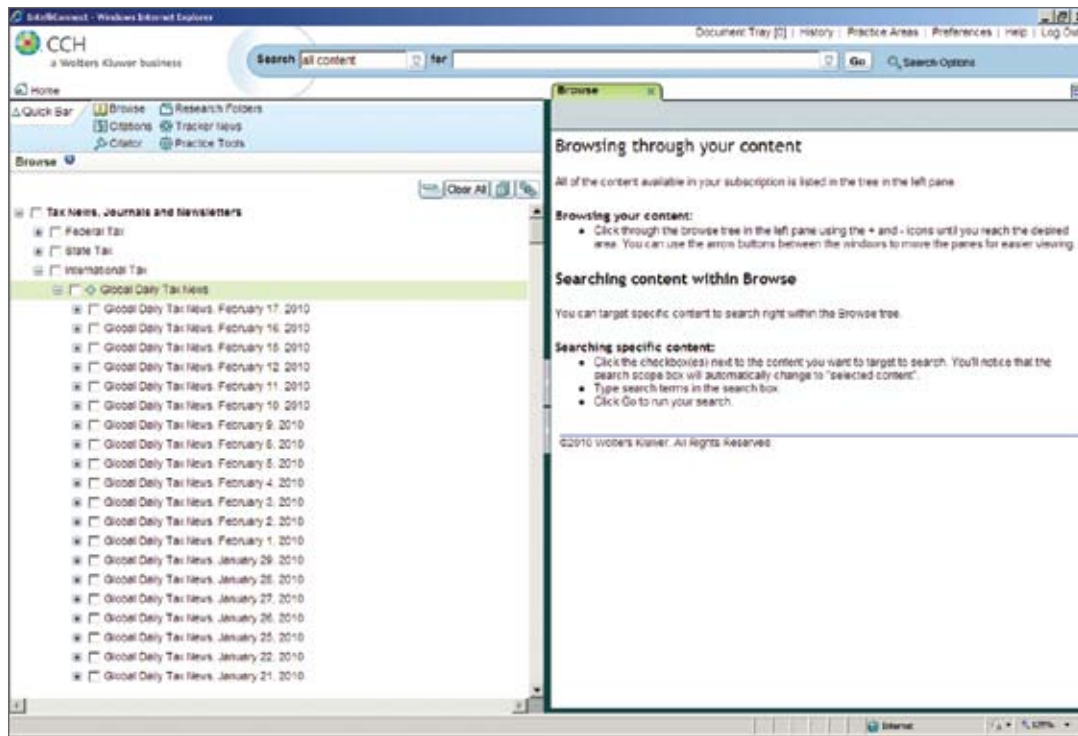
IntelliConnect - Windows Internet Explorer

Document Tray [0] | History | Practice Areas | Preferences | Help | Log Ou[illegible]

CCH
a Wolters Kluwer business

Search all content for Go Search Options

Home

Browse

Quick Bar Browse Research Folders
Citations Tracker News
Citator Practice Tools

Browse

Clear All

Tax News, Journals and Newsletters
Federal Tax
State Tax
International Tax
Global Daily Tax News
Global Daily Tax News, February 17, 2010
Global Daily Tax News, February 16, 2010
Global Daily Tax News, February 15, 2010
Global Daily Tax News, February 12, 2010
Global Daily Tax News, February 11, 2010
Global Daily Tax News, February 10, 2010
Global Daily Tax News, February 9, 2010
Global Daily Tax News, February 8, 2010
Global Daily Tax News, February 5, 2010
Global Daily Tax News, February 4, 2010
Global Daily Tax News, February 3, 2010
Global Daily Tax News, February 2, 2010
Global Daily Tax News, February 1, 2010
Global Daily Tax News, January 29, 2010
Global Daily Tax News, January 28, 2010
Global Daily Tax News, January 27, 2010
Global Daily Tax News, January 26, 2010
Global Daily Tax News, January 25, 2010
Global Daily Tax News, January 22, 2010
Global Daily Tax News, January 21, 2010

Browsing through your content

All of the content available in your subscription is listed in the tree in the left pane.

Browsing your content:
• Click through the browse tree in the left pane using the + and - icons until you reach the desired area. You can use the arrow buttons between the windows to move the panes for easier viewing.

Searching content within Browse

You can target specific content to search right within the Browse tree.

Searching specific content:
• Click the checkbox(es) next to the content you want to target to search. You'll notice that the search scope box will automatically change to "selected content".
• Type search terms in the search box.
• Click Go to run your search.

©2010 Wolters Kluwer. All Rights Reserved.

Internet

125%